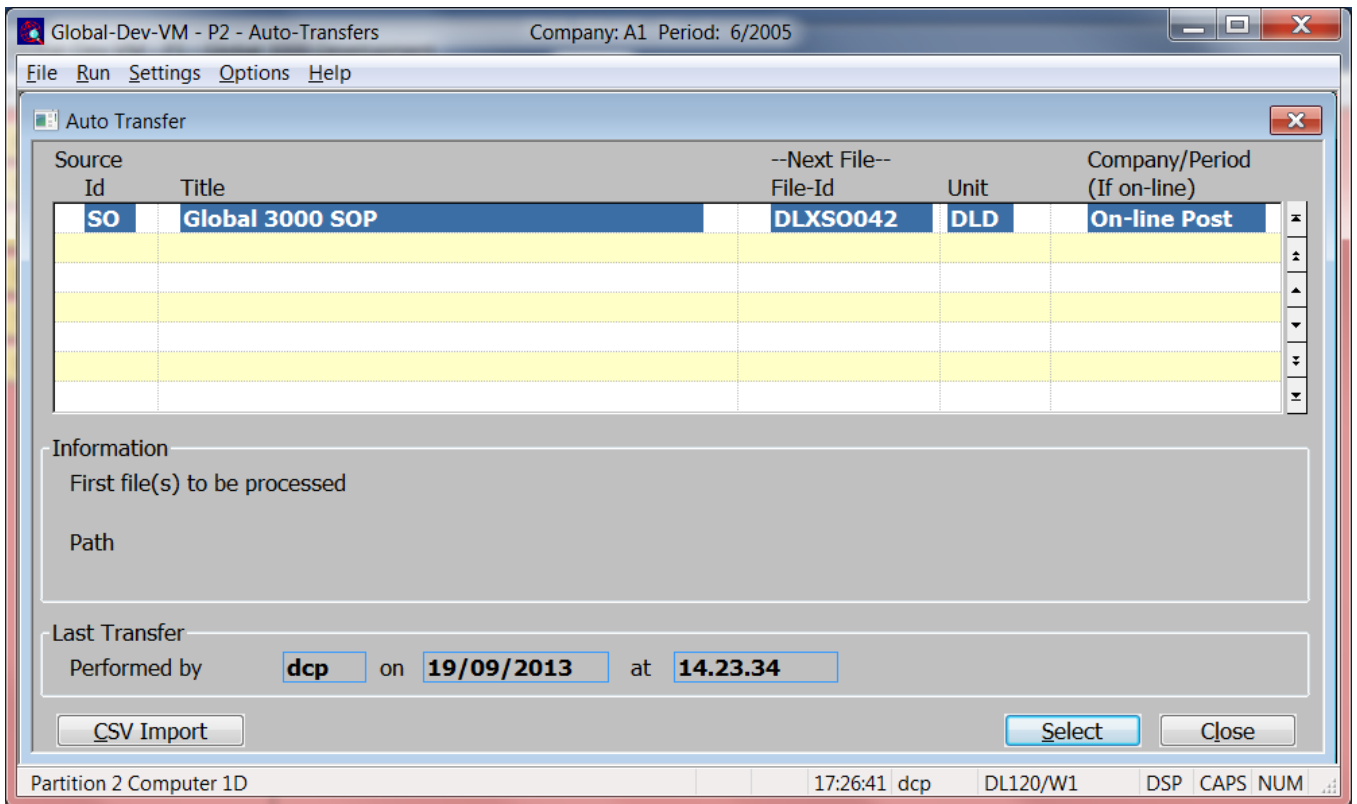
Global-Dev-VM - P2 - Auto-Transfers Company: A1 Period: 6/2005

File Run Settings Options Help

Auto Transfer

| Source Id | Title | --Next File-- File-Id | Unit | Company/Period (If on-line) |
|---|---|---|---|---|
| SO | Global 3000 SOP | DLXSO042 | DLD | On-line Post |

Information

First file(s) to be processed

Path

Last Transfer

Performed by dcp on 19/09/2013 at 14.23.34

CSV Import

Select Close

Partition 2 Computer 1D 17:26:41 dcp DL120/W1 DSP CAPS NUM